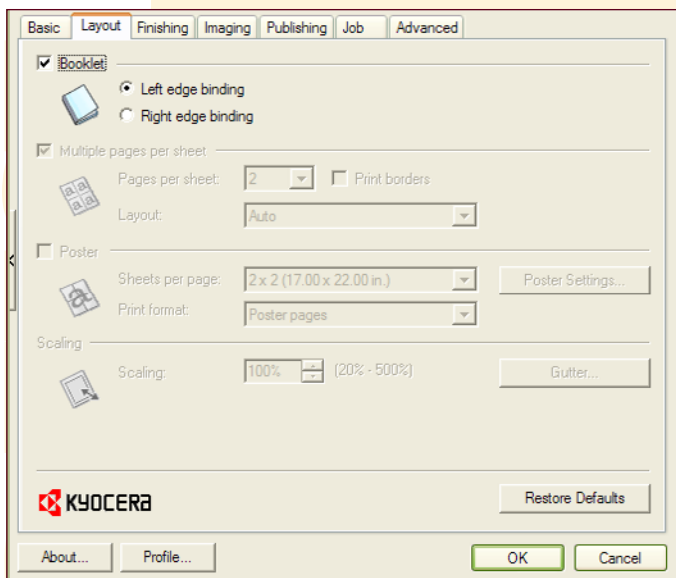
Basic | Layout | Finishing | Imaging | Publishing | Job | Advanced

Booklet

Left edge binding

Right edge binding

Multiple pages per sheet

Pages per sheet: 2

Print borders

Layout: Auto

Poster

Sheets per page: 2 x 2 (17.00 x 22.00 in.)

Poster Settings...

Print format: Poster pages

Scaling

Scaling: 100% (20% - 500%)

Gutter...

KYOCERA

Restore Defaults

About...

Profile...

OK

Cancel